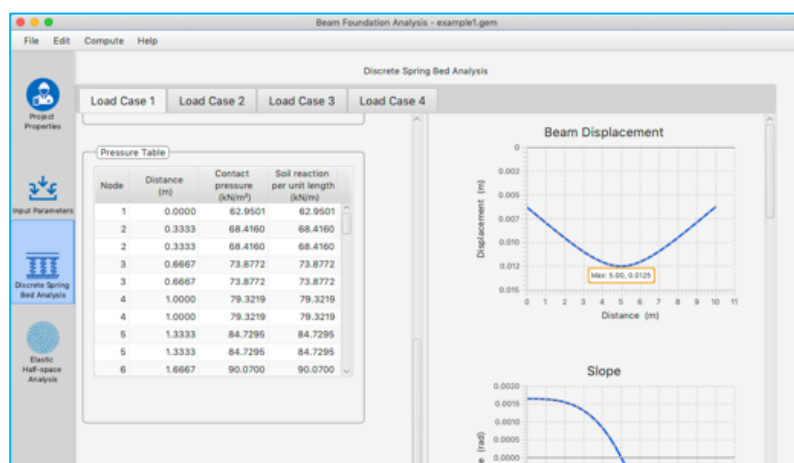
Beam Foundation Analysis - example1.gem

File Edit Compute Help

Project Properties

Input Parameters

Discrete Spring Bed Analysis

Elastic Half-space Analysis

Discrete Spring Bed Analysis

Load Case 1 | Load Case 2 | Load Case 3 | Load Case 4

Pressure Table

| Node | Distance (m) | Contact pressure (kN/m²) | Soil reaction per unit length (kN/m) |
|---|---|---|---|
| 1 | 0.0000 | 62.9501 | 62.9501 |
| 2 | 0.3333 | 68.4160 | 68.4160 |
| 2 | 0.3333 | 68.4160 | 68.4160 |
| 3 | 0.6667 | 73.8772 | 73.8772 |
| 3 | 0.6667 | 73.8772 | 73.8772 |
| 4 | 1.0000 | 79.3219 | 79.3219 |
| 4 | 1.0000 | 79.3219 | 79.3219 |
| 5 | 1.3333 | 84.7295 | 84.7295 |
| 5 | 1.3333 | 84.7295 | 84.7295 |
| 6 | 1.6667 | 90.0700 | 90.0700 |

Beam Displacement

Displacement (m)

0
0.002
0.005
0.007
0.010
0.012
0.015

Max: 5.00, 0.0125

0 1 2 3 4 5 6 7 8 9 10 11

Distance (m)

Slope

0.0020
0.0015
0.0010
0.0005
0.0000

e (rad)